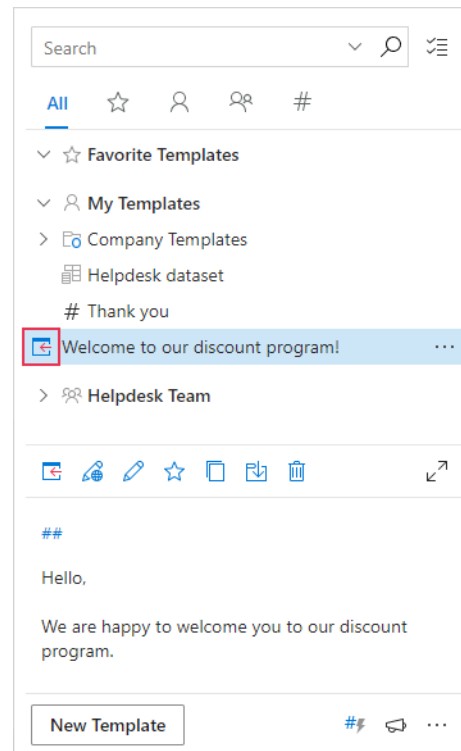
Search

All # 

Favorite Templates

My Templates

Company Templates

Helpdesk dataset

# Thank you

Welcome to our discount program!

Helpdesk Team

##

Hello,

We are happy to welcome you to our discount program.

New Template